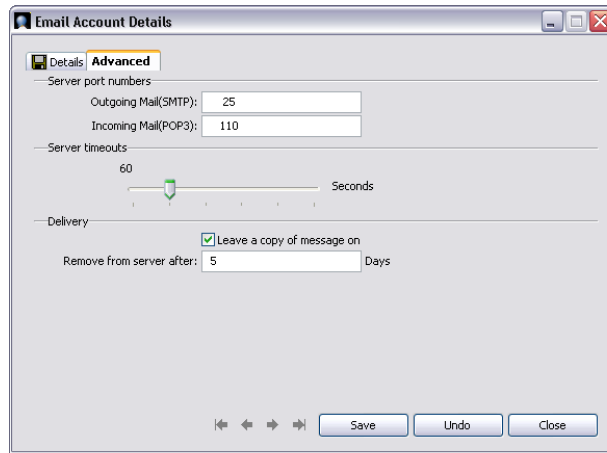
Email Account Details

Details Advanced

Server port numbers

Outgoing Mail(SMTP): 25

Incoming Mail(POP3): 110

Server timeouts

60

Seconds

Delivery

Leave a copy of message on

Remove from server after: 5 Days

Save Undo Close